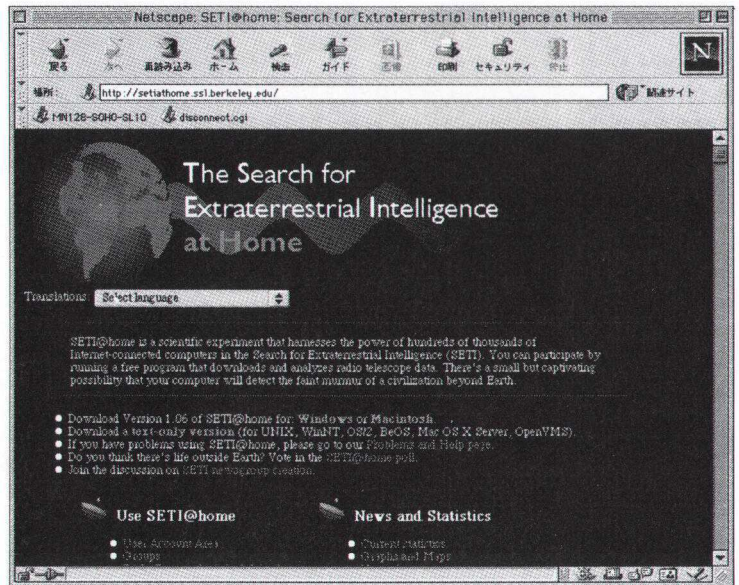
Netscape: SETI@home: Search for Extraterrestrial Intelligence at Home

戻る 進む 再読み込み ホーム 検索 ガイド 画像 印刷 セキュリティ 中止

場所: http://setiathome.ssl.berkeley.edu/

関連サイト

MN128-SOHO-SL10 disconnect.cgi

The Search for Extraterrestrial Intelligence at Home

Translations: Select language

SETI@home is a scientific experiment that harnesses the power of hundreds of thousands of Internet-connected computers in the Search for Extraterrestrial Intelligence (SETI). You can participate by running a free program that downloads and analyzes radio telescope data. There's a small but captivating possibility that your computer will detect the faint murmur of a civilization beyond Earth.

- Download Version 1.06 of SETI@home for: Windows or Macintosh.
- Download a text-only version (for UNIX, WinNT, OS/2, BeOS, Mac OS X Server, OpenVMS).
- If you have problems using SETI@home, please go to our Problems and Help page.
- Do you think there's life outside Earth? Vote in the SETI@home poll.
- Join the discussion on SETI newsgroup creation.

Use SETI@home

- User Account Area
- Groups

News and Statistics

- Current statistics
- Graphs and Maps